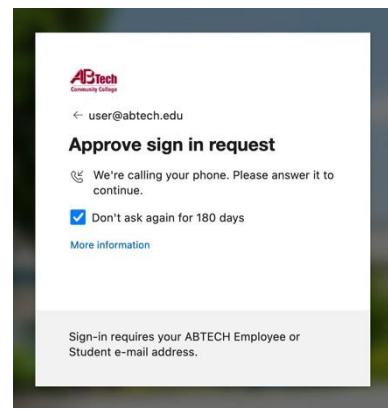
ABTech
Community College

← user@abtech.edu

Approve sign in request

We're calling your phone. Please answer it to continue.

Don't ask again for 180 days

More information

Sign-in requires your ABTECH Employee or Student e-mail address.